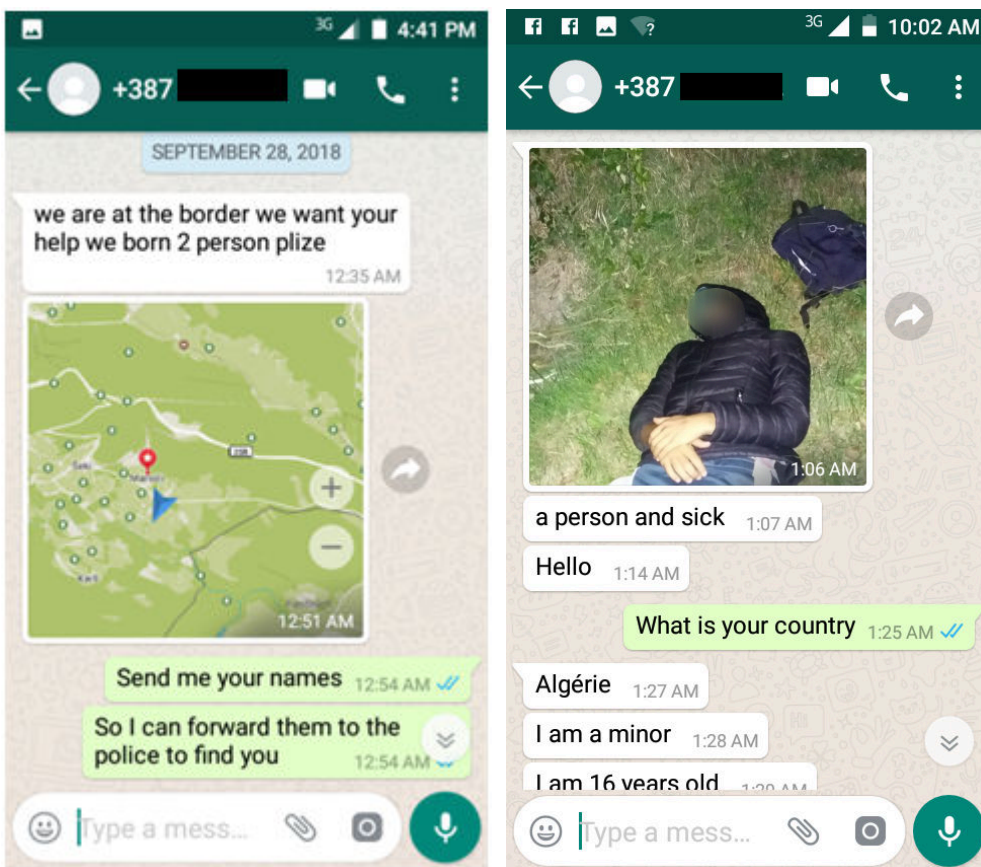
3G 4:41 PM

+387

SEPTEMBER 28, 2018

we are at the border we want your help we born 2 person plize 12:35 AM

12:51 AM

Send me your names 12:54 AM

So I can forward them to the police to find you 12:54 AM

Type a mess...

3G 10:02 AM

+387

1:06 AM

a person and sick 1:07 AM

Hello 1:14 AM

What is your country 1:25 AM

Algérie 1:27 AM

I am a minor 1:28 AM

I am 16 years old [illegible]

Type a mess...